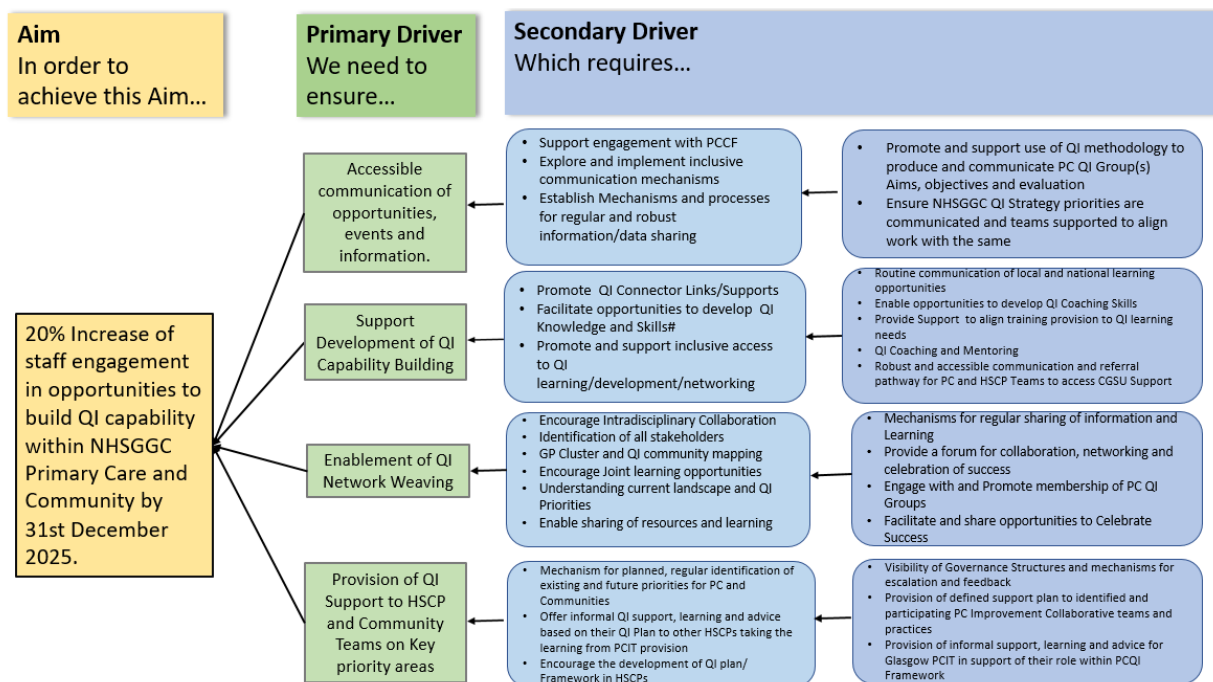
Aim
In order to achieve this Aim…

Primary Driver
We need to ensure…

Secondary Driver
Which requires…

20% Increase of staff engagement in opportunities to build QI capability within NHSGGC Primary Care and Community by 31st December 2025.

Accessible communication of opportunities, events and information.

- Support engagement with PCCF
- Explore and implement inclusive communication mechanisms
- Establish Mechanisms and processes for regular and robust information/data sharing

- Promote and support use of QI methodology to produce and communicate PC QI Group(s) Aims, objectives and evaluation
- Ensure NHSGGC QI Strategy priorities are communicated and teams supported to align work with the same

Support Development of QI Capability Building

- Promote QI Connector Links/Supports
- Facilitate opportunities to develop QI Knowledge and Skills#
- Promote and support inclusive access to QI learning/development/networking

- Routine communication of local and national learning opportunities
- Enable opportunities to develop QI Coaching Skills
- Provide Support to align training provision to QI learning needs
- QI Coaching and Mentoring
- Robust and accessible communication and referral pathway for PC and HSCP Teams to access CGSU Support

Enablement of QI Network Weaving

- Encourage Intradisciplinary Collaboration
- Identification of all stakeholders
- GP Cluster and QI community mapping
- Encourage Joint learning opportunities
- Understanding current landscape and QI Priorities
- Enable sharing of resources and learning

- Mechanisms for regular sharing of information and Learning
- Provide a forum for collaboration, networking and celebration of success
- Engage with and Promote membership of PC QI Groups
- Facilitate and share opportunities to Celebrate Success

Provision of QI Support to HSCP and Community Teams on Key priority areas

- Mechanism for planned, regular identification of existing and future priorities for PC and Communities
- Offer informal QI support, learning and advice based on their QI Plan to other HSCPs taking the learning from PCIT provision
- Encourage the development of QI plan/ Framework in HSCPs

- Visibility of Governance Structures and mechanisms for escalation and feedback
- Provision of defined support plan to identified and participating PC Improvement Collaborative teams and practices
- Provision of informal support, learning and advice for Glasgow PCIT in support of their role within PCQI Framework